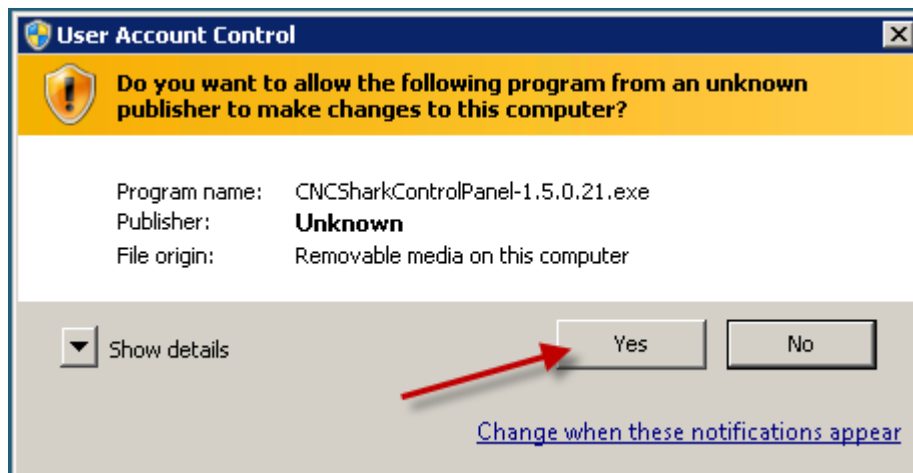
User Account Control

Do you want to allow the following program from an unknown publisher to make changes to this computer?

| | |
|---|---|
| Program name: | CNCSharkControlPanel-1.5.0.21.exe |
| Publisher: | Unknown |
| File origin: | Removable media on this computer |

Show details

Yes

No

Change when these notifications appear